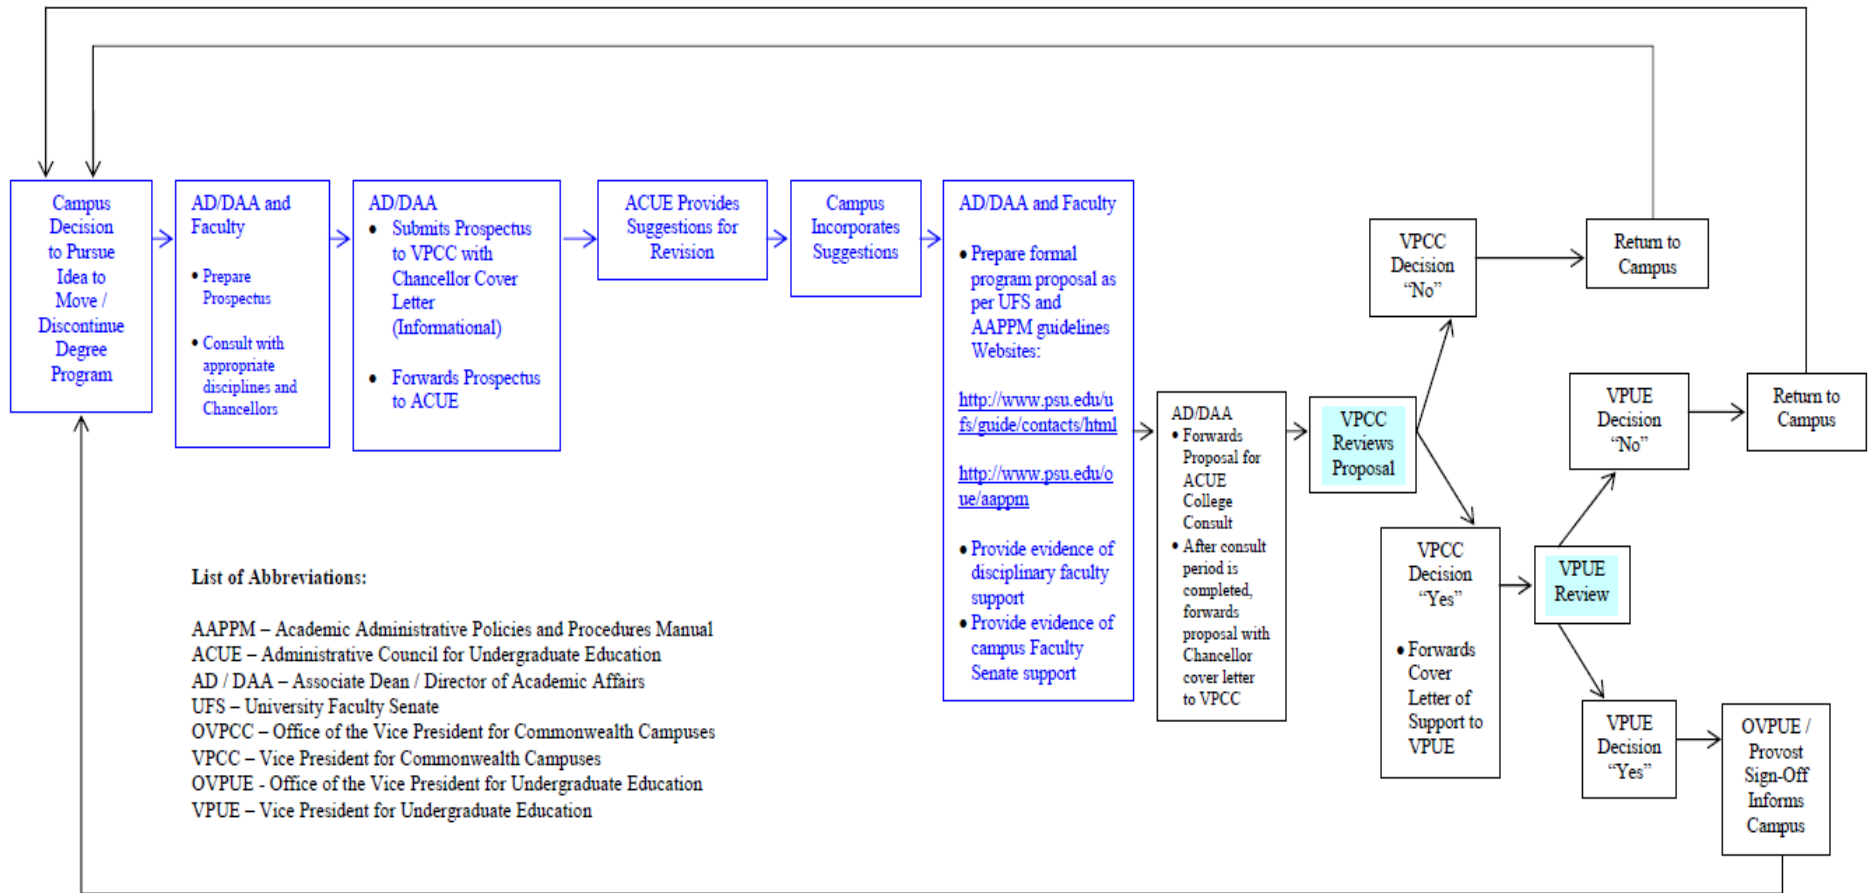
Campus Decision to Pursue Idea to Move / Discontinue Degree Program

AD/DAA and Faculty

• Prepare Prospectus

• Consult with appropriate disciplines and Chancellors

AD/DAA

• Submits Prospectus to VPCC with Chancellor Cover Letter (Informational)

• Forwards Prospectus to ACUE

ACUE Provides Suggestions for Revision

Campus Incorporates Suggestions

AD/DAA and Faculty

• Prepare formal program proposal as per UFS and AAPPM guidelines Websites:

http://www.psu.edu/ufs/guide/contacts/html

http://www.psu.edu/oue/aappm

• Provide evidence of disciplinary faculty support

• Provide evidence of campus Faculty Senate support

AD/DAA

• Forwards Proposal for ACUE College Consult

• After consult period is completed, forwards proposal with Chancellor cover letter to VPCC

VPCC Reviews Proposal

VPCC Decision "No"

Return to Campus

VPCC Decision "Yes"

• Forwards Cover Letter of Support to VPUE

VPUE Review

VPUE Decision "No"

Return to Campus

VPUE Decision "Yes"

OVPUE / Provost Sign-Off Informs Campus

List of Abbreviations:

AAPPM – Academic Administrative Policies and Procedures Manual
ACUE – Administrative Council for Undergraduate Education
AD / DAA – Associate Dean / Director of Academic Affairs
UFS – University Faculty Senate
OVPCC – Office of the Vice President for Commonwealth Campuses
VPCC – Vice President for Commonwealth Campuses
OVPUE - Office of the Vice President for Undergraduate Education
VPUE – Vice President for Undergraduate Education